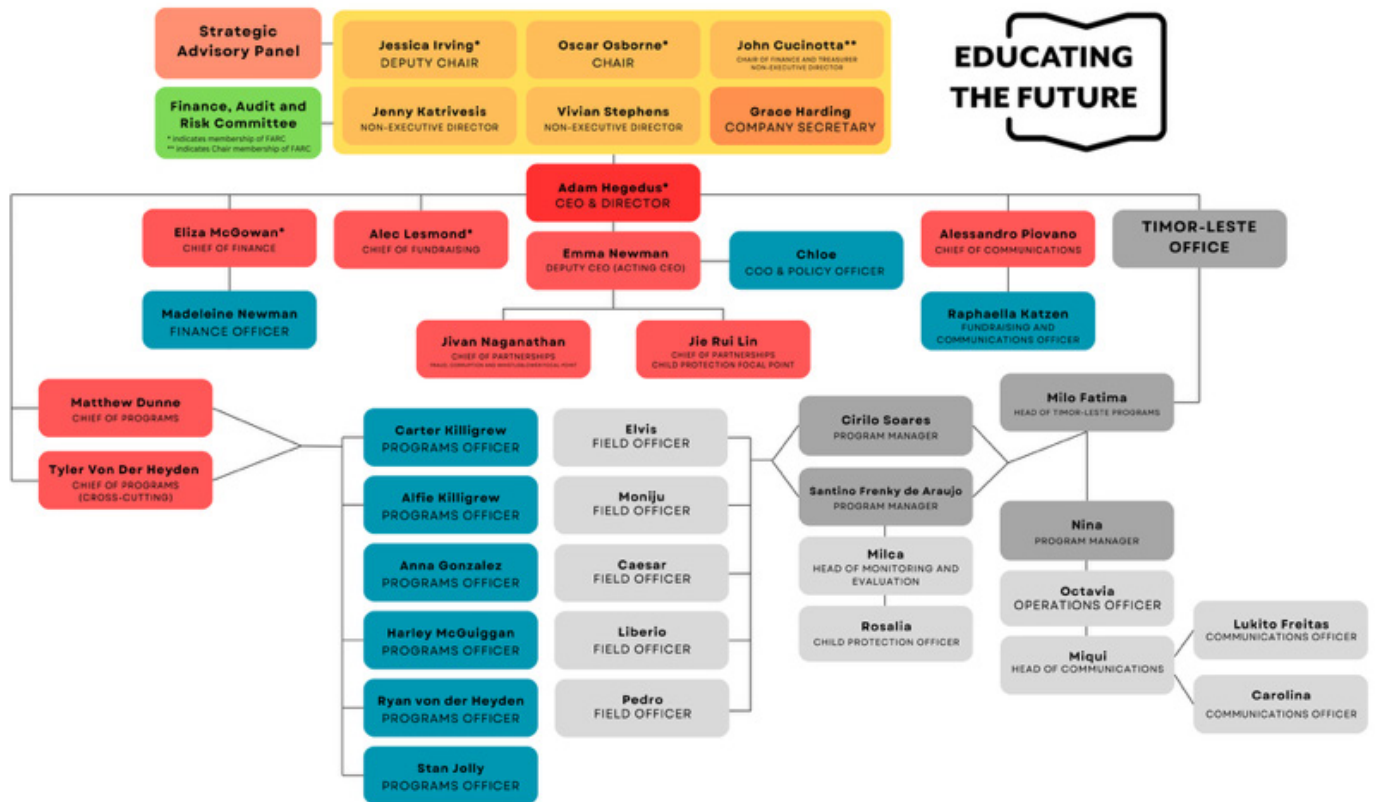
Strategic Advisory Panel

Finance, Audit and Risk Committee
* indicates membership of FARC
** indicates Chair membership of FARC

Jessica Irving*
DEPUTY CHAIR

Oscar Osborne*
CHAIR

John Cucinotta**
CHAIR OF FINANCE AND TREASURER NON-EXECUTIVE DIRECTOR

Jenny Katrivesis
NON-EXECUTIVE DIRECTOR

Vivian Stephens
NON-EXECUTIVE DIRECTOR

Grace Harding
COMPANY SECRETARY

EDUCATING THE FUTURE

Adam Hegedus*
CEO & DIRECTOR

Eliza McGowan*
CHIEF OF FINANCE

Alec Lesmond*
CHIEF OF FUNDRAISING

Emma Newman
DEPUTY CEO (ACTING CEO)

Chloe
COO & POLICY OFFICER

Alessandro Piovano
CHIEF OF COMMUNICATIONS

TIMOR-LESTE OFFICE

Madeleine Newman
FINANCE OFFICER

Raphaella Katzen
FUNDRAISING AND COMMUNICATIONS OFFICER

Jivan Naganathan
CHIEF OF PARTNERSHIPS
FRAUD, CORRUPTION AND WHISTLEBLOWER FOCAL POINT

Jie Rui Lin
CHIEF OF PARTNERSHIPS
CHILD PROTECTION FOCAL POINT

Matthew Dunne
CHIEF OF PROGRAMS

Tyler Von Der Heyden
CHIEF OF PROGRAMS (CROSS-CUTTING)

Carter Killigrew
PROGRAMS OFFICER

Alfie Killigrew
PROGRAMS OFFICER

Anna Gonzalez
PROGRAMS OFFICER

Harley McGuiggan
PROGRAMS OFFICER

Ryan von der Heyden
PROGRAMS OFFICER

Stan Jolly
PROGRAMS OFFICER

Elvis
FIELD OFFICER

Moniju
FIELD OFFICER

Caesar
FIELD OFFICER

Liberio
FIELD OFFICER

Pedro
FIELD OFFICER

Cirilo Soares
PROGRAM MANAGER

Santino Frenky de Araujo
PROGRAM MANAGER

Milca
HEAD OF MONITORING AND EVALUATION

Rosalia
CHILD PROTECTION OFFICER

Milo Fatima
HEAD OF TIMOR-LESTE PROGRAMS

Nina
PROGRAM MANAGER

Octavia
OPERATIONS OFFICER

Miqui
HEAD OF COMMUNICATIONS

Lukito Freitas
COMMUNICATIONS OFFICER

Carolina
COMMUNICATIONS OFFICER